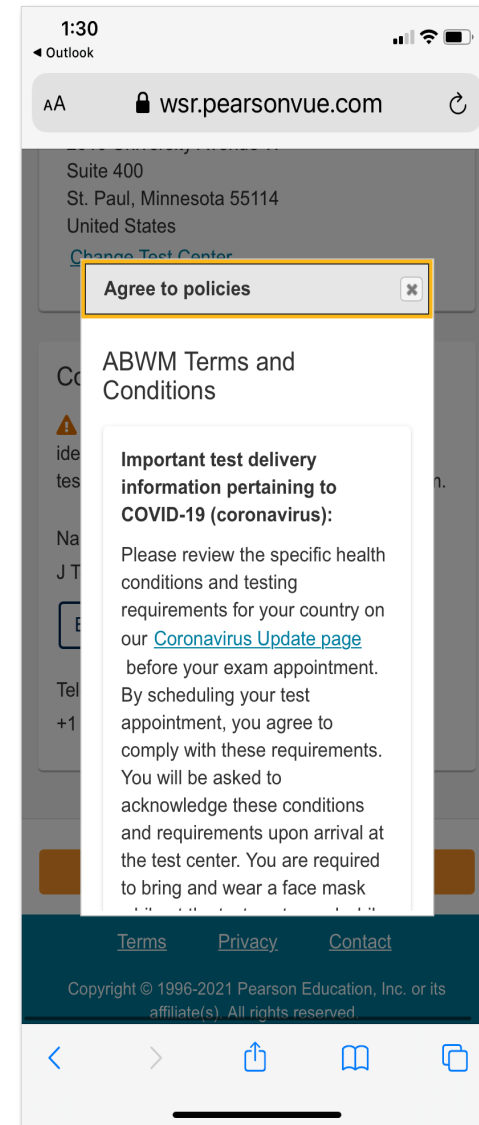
1:30
◂ Outlook

AA wsr.pearsonvue.com

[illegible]
Suite 400
St. Paul, Minnesota 55114
United States
Change Test Center

Agree to policies

ABWM Terms and Conditions

Important test delivery information pertaining to COVID-19 (coronavirus):

Please review the specific health conditions and testing requirements for your country on our Coronavirus Update page before your exam appointment. By scheduling your test appointment, you agree to comply with these requirements. You will be asked to acknowledge these conditions and requirements upon arrival at the test center. You are required to bring and wear a face mask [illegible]

Co
ide
tes
n.
Na
J T
E
Tel
+1

Terms Privacy Contact

Copyright © 1996-2021 Pearson Education, Inc. or its affiliate(s). All rights reserved.